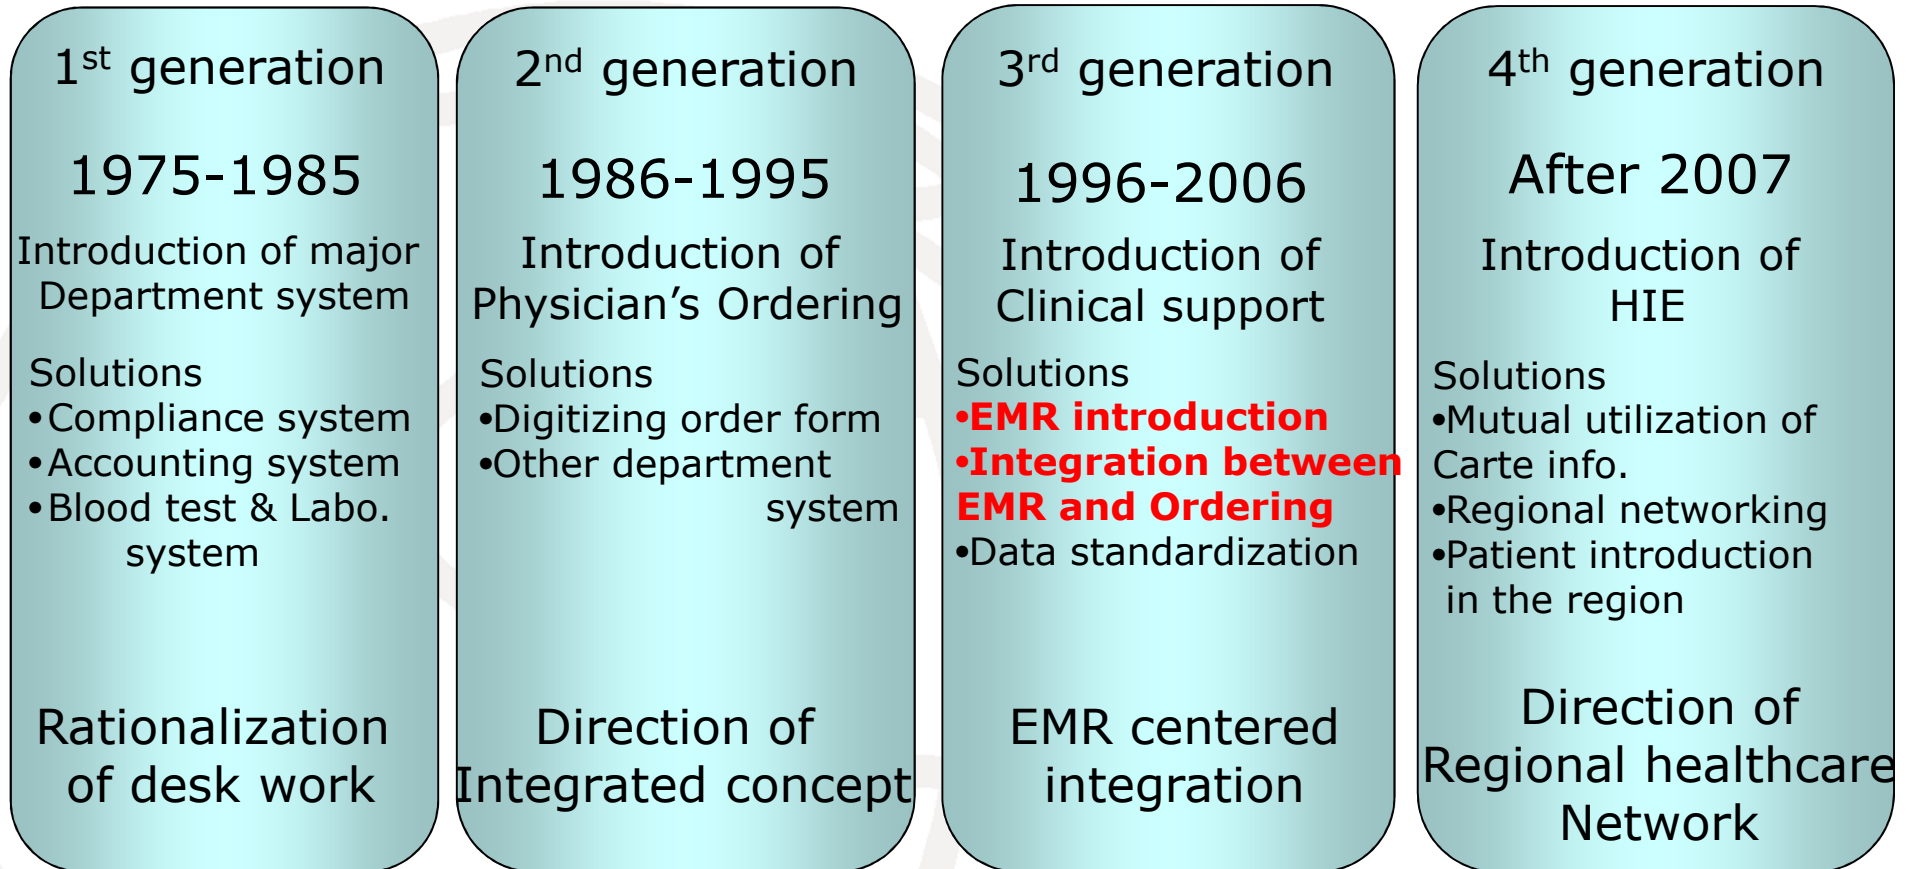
$1^{st}$ generation

1975-1985

Introduction of major Department system

Solutions
•Compliance system
•Accounting system
•Blood test & Labo. system

Rationalization of desk work

$2^{nd}$ generation

1986-1995

Introduction of Physician's Ordering

Solutions
•Digitizing order form
•Other department system

Direction of Integrated concept

$3^{rd}$ generation

1996-2006

Introduction of Clinical support

Solutions
•EMR introduction
•Integration between EMR and Ordering
•Data standardization

EMR centered integration

$4^{th}$ generation

After 2007

Introduction of HIE

Solutions
•Mutual utilization of Carte info.
•Regional networking
•Patient introduction in the region

Direction of Regional healthcare Network